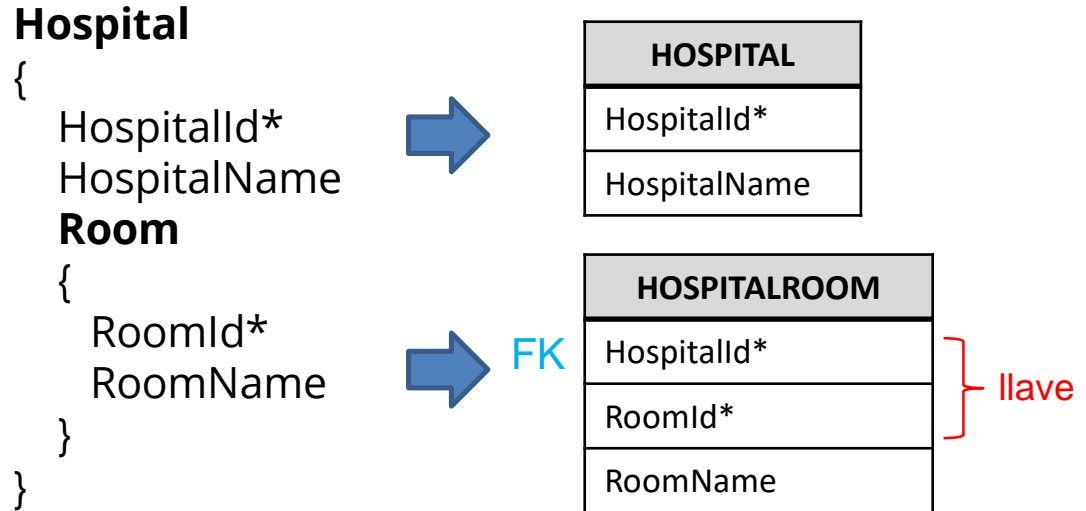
**Hospital**
{
HospitalId*
HospitalName
**Room**
{
RoomId*
RoomName
}
}

| HOSPITAL |
|---|
| HospitalId* |
| HospitalName |

FK

| HOSPITALROOM |
|---|
| HospitalId* |
| RoomId* |
| RoomName |

llave